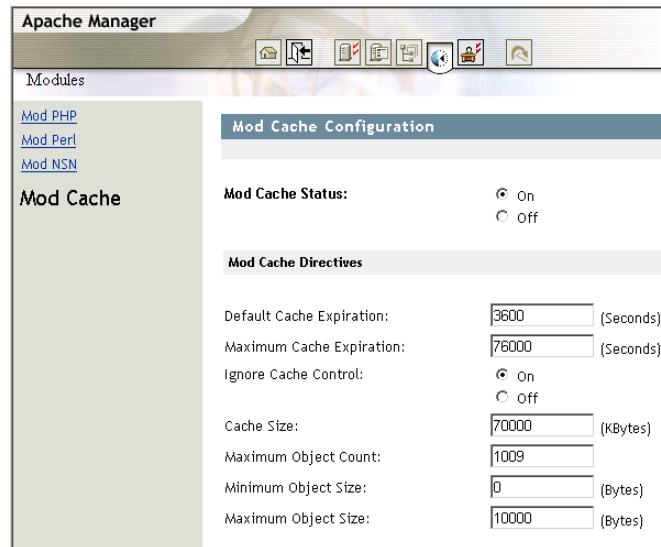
Apache Manager

Modules

Mod PHP
Mod Perl
Mod NSN
Mod Cache

Mod Cache Configuration

Mod Cache Status:
On
Off

Mod Cache Directives

Default Cache Expiration: 3600 (Seconds)
Maximum Cache Expiration: 76000 (Seconds)
Ignore Cache Control:
On
Off
Cache Size: 70000 (KBytes)
Maximum Object Count: 1009
Minimum Object Size: 0 (Bytes)
Maximum Object Size: 10000 (Bytes)